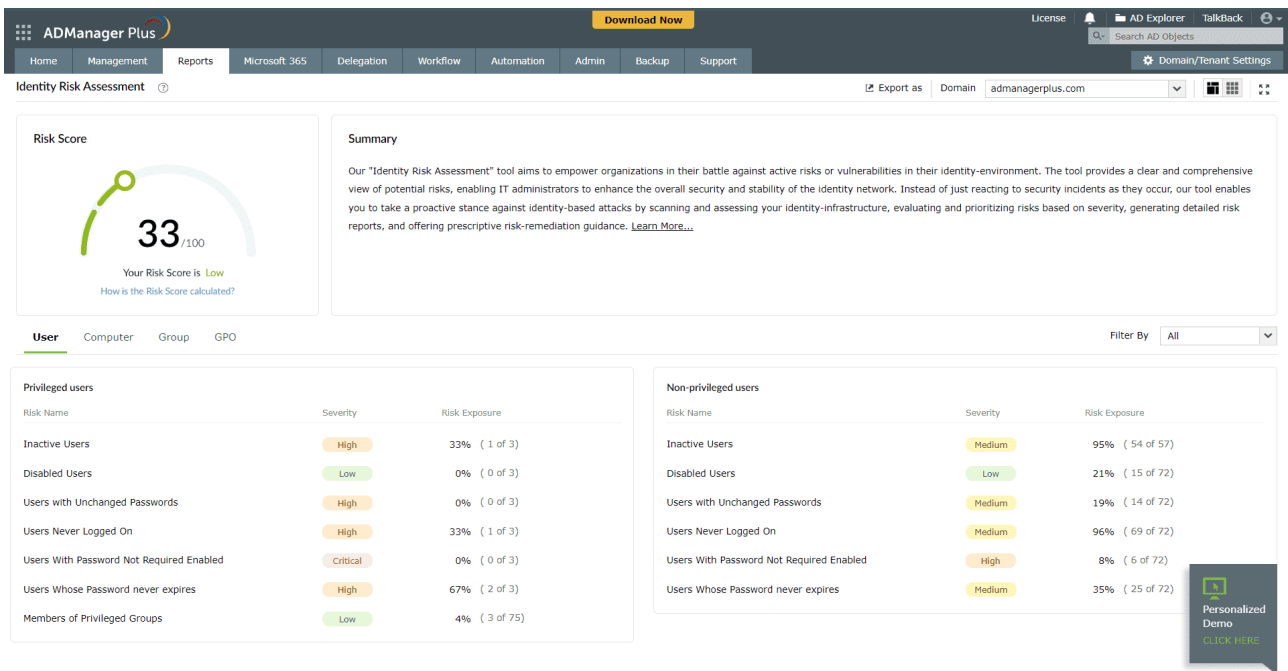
ADManager Plus

Download Now

License | AD Explorer | TalkBack

Search AD Objects

Home | Management | Reports | Microsoft 365 | Delegation | Workflow | Automation | Admin | Backup | Support

Domain/Tenant Settings

Identity Risk Assessment

Export as | Domain | admanagerplus.com

Risk Score

33/100

Your Risk Score is Low

How is the Risk Score calculated?

Summary

Our "Identity Risk Assessment" tool aims to empower organizations in their battle against active risks or vulnerabilities in their identity-environment. The tool provides a clear and comprehensive view of potential risks, enabling IT administrators to enhance the overall security and stability of the identity network. Instead of just reacting to security incidents as they occur, our tool enables you to take a proactive stance against identity-based attacks by scanning and assessing your identity-infrastructure, evaluating and prioritizing risks based on severity, generating detailed risk reports, and offering prescriptive risk-remediation guidance. Learn More...

User | Computer | Group | GPO

Filter By | All

Privileged users

| Risk Name | Severity | Risk Exposure |
|---|---|---|
| Inactive Users | High | 33% ( 1 of 3) |
| Disabled Users | Low | 0% ( 0 of 3) |
| Users with Unchanged Passwords | High | 0% ( 0 of 3) |
| Users Never Logged On | High | 33% ( 1 of 3) |
| Users With Password Not Required Enabled | Critical | 0% ( 0 of 3) |
| Users Whose Password never expires | High | 67% ( 2 of 3) |
| Members of Privileged Groups | Low | 4% ( 3 of 75) |

Non-privileged users

| Risk Name | Severity | Risk Exposure |
|---|---|---|
| Inactive Users | Medium | 95% ( 54 of 57) |
| Disabled Users | Low | 21% ( 15 of 72) |
| Users with Unchanged Passwords | Medium | 19% ( 14 of 72) |
| Users Never Logged On | Medium | 96% ( 69 of 72) |
| Users With Password Not Required Enabled | High | 8% ( 6 of 72) |
| Users Whose Password never expires | Medium | 35% ( 25 of 72) |

Personalized Demo
CLICK HERE